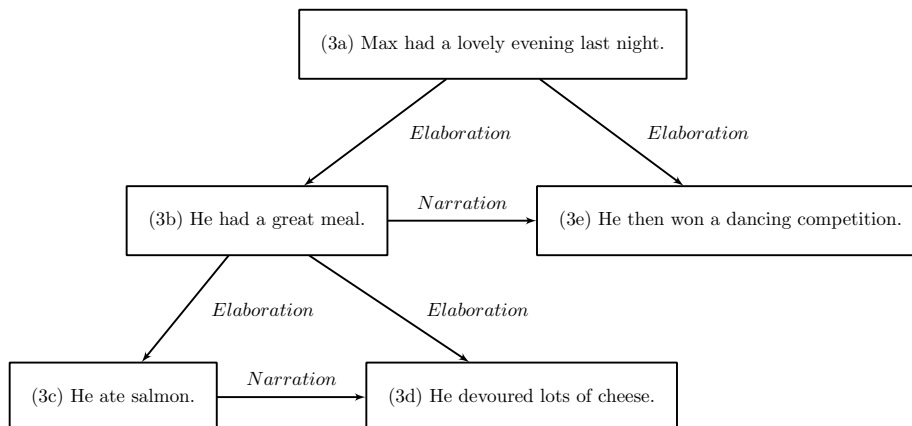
(3a) Max had a lovely evening last night.

Elaboration

Elaboration

(3b) He had a great meal.

Narration

(3e) He then won a dancing competition.

Elaboration

Elaboration

(3c) He ate salmon.

Narration

(3d) He devoured lots of cheese.